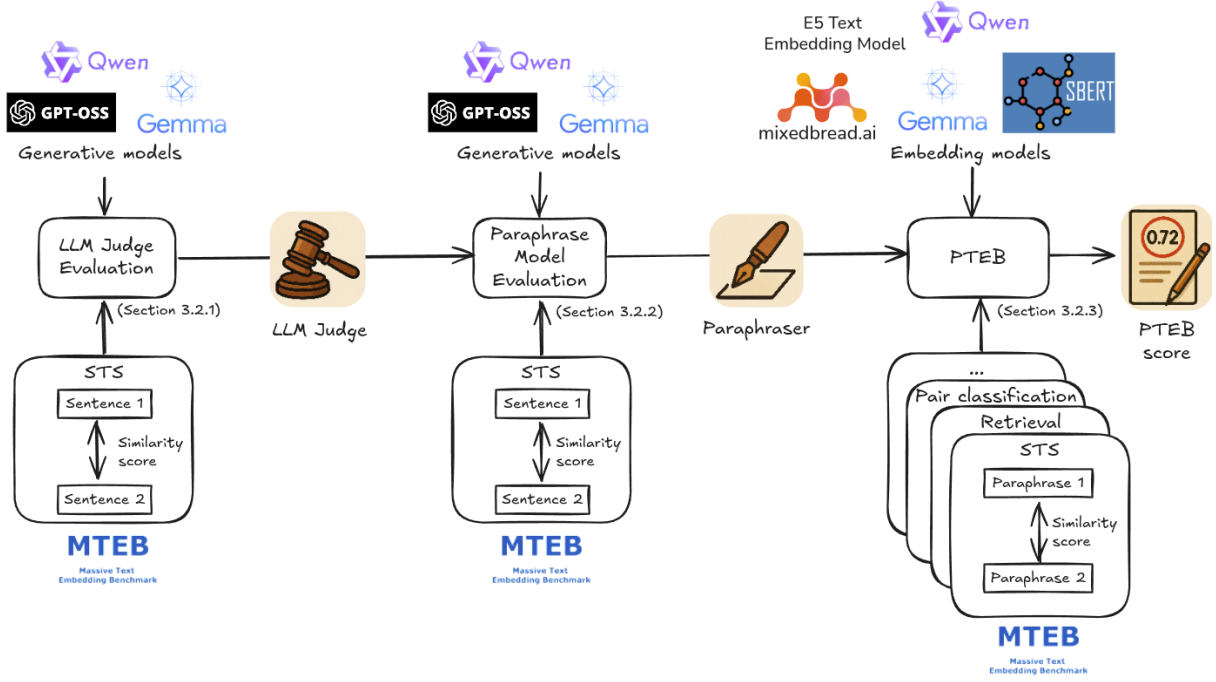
Qwen
GPT-OSS
Gemma
Generative models

LLM Judge Evaluation
(Section 3.2.1)

STS
Sentence 1
Similarity score
Sentence 2

MTEB
Massive Text Embedding Benchmark

LLM Judge

Qwen
GPT-OSS
Gemma
Generative models

Paraphrase Model Evaluation
(Section 3.2.2)

STS
Sentence 1
Similarity score
Sentence 2

MTEB
Massive Text Embedding Benchmark

Paraphraser

E5 Text Embedding Model
Qwen
mixedbread.ai
Gemma
SBERT
Embedding models

PTEB
(Section 3.2.3)

...
Pair classification
Retrieval
STS
Paraphrase 1
Similarity score
Paraphrase 2

MTEB
Massive Text Embedding Benchmark

0.72
PTEB score